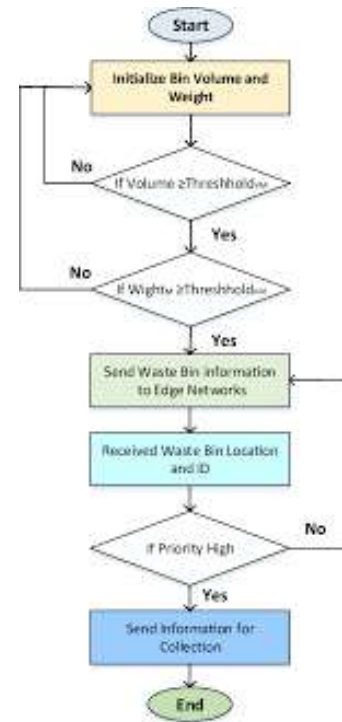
Start

Initialize Bin Volume and Weight

No

If Volume ≥Threshold$_{VW}$

Yes

No

If Wight$_W$ ≥Threshold$_{WW}$

Yes

Send Waste Bin Information to Edge Networks

Received Waste Bin Location and ID

No

If Priority High

Yes

Send Information for Collection

End